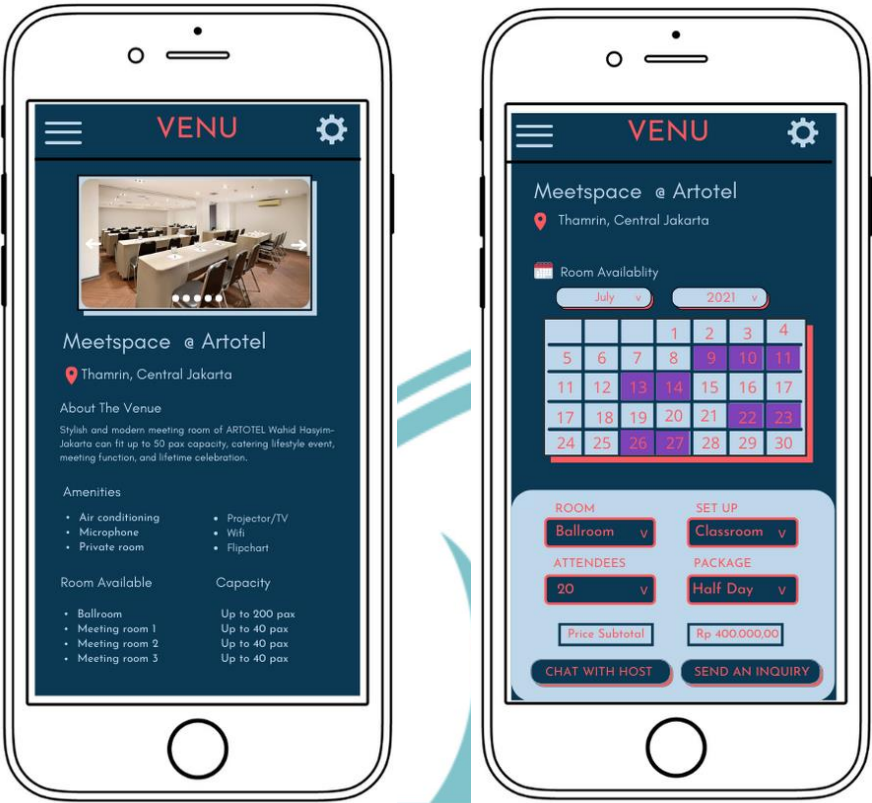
VENU

Meetspace @ Artotel

Thamrin, Central Jakarta

About The Venue

Stylish and modern meeting room of ARTOTEL Wahid Hasyim-Jakarta can fit up to 50 pax capacity, catering lifestyle event, meeting function, and lifetime celebration.

Amenities

- Air conditioning
- Microphone
- Private room

- Projector/TV
- Wifi
- Flipchart

Room Available

- Ballroom
- Meeting room 1
- Meeting room 2
- Meeting room 3

Capacity

Up to 200 pax
Up to 40 pax
Up to 40 pax
Up to 40 pax

VENU

Meetspace @ Artotel

Thamrin, Central Jakarta

Room Availablity

July v

2021 v

| | | | 1 | 2 | 3 | 4 |
|---|---|---|---|---|---|---|
| 5 | 6 | 7 | 8 | 9 | 10 | 11 |
| 11 | 12 | 13 | 14 | 15 | 16 | 17 |
| 17 | 18 | 19 | 20 | 21 | 22 | 23 |
| 24 | 25 | 26 | 27 | 28 | 29 | 30 |

ROOM
Ballroom v

SET UP
Classroom v

ATTENDEES
20 v

PACKAGE
Half Day v

Price Subtotal

Rp 400.000,00

CHAT WITH HOST

SEND AN INQUIRY